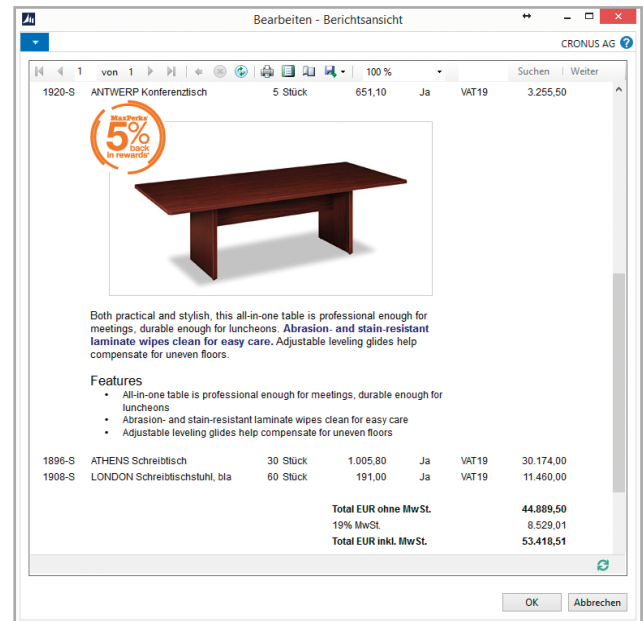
Bearbeiten - Berichtsansicht

CRONUS AG

1 von 1 100 % Suchen | Weiter

| 1920-S | ANTWERP Konferenztisch | 5 | Stück | 651,10 | Ja | VAT19 | 3.255,50 |
|---|---|---|---|---|---|---|---|

MaxPerks 5% back in rewards

Both practical and stylish, this all-in-one table is professional enough for meetings, durable enough for luncheons. **Abrasion- and stain-resistant laminate wipes clean for easy care.** Adjustable leveling glides help compensate for uneven floors.

Features

- All-in-one table is professional enough for meetings, durable enough for luncheons
- Abrasion- and stain-resistant laminate wipes clean for easy care
- Adjustable leveling glides help compensate for uneven floors

| 1896-S | ATHENS Schreibtisch | 30 | Stück | 1.005,80 | Ja | VAT19 | 30.174,00 |
|---|---|---|---|---|---|---|---|
| 1908-S | LONDON Schreibtischstuhl, bla | 60 | Stück | 191,00 | Ja | VAT19 | 11.460,00 |

| | |
|---|---|
| Total EUR ohne MwSt. | 44.889,50 |
| 19% MwSt. | 8.529,01 |
| Total EUR inkl. MwSt. | 53.418,51 |

OK Abbrechen